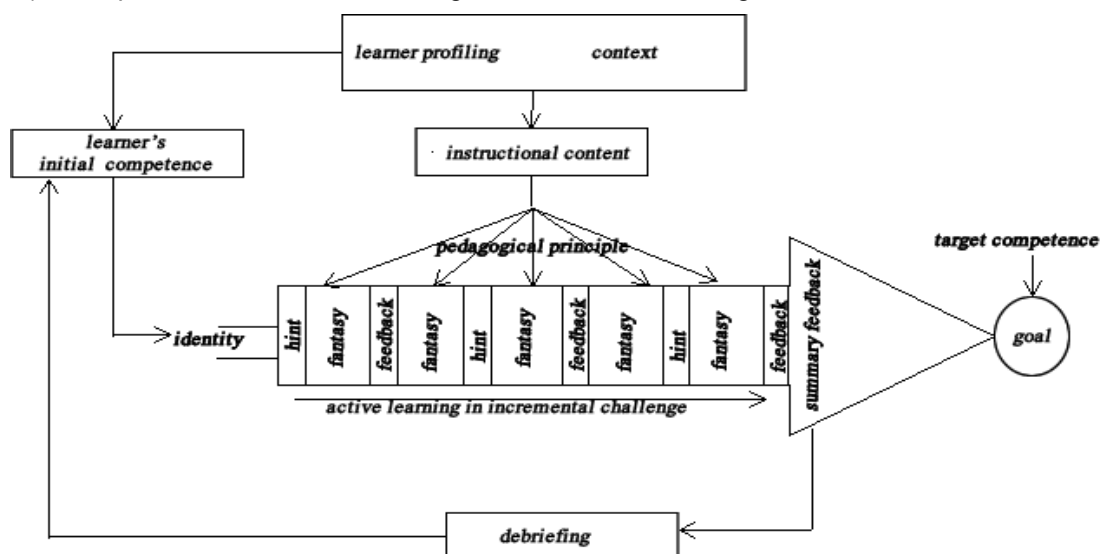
learner profiling context

learner's initial competence

instructional content

pedagogical principle

target competence

identity

hint

fantasy

feedback

fantasy

hint

fantasy

feedback

fantasy

hint

fantasy

feedback

summary feedback

goal

active learning in incremental challenge

debriefing